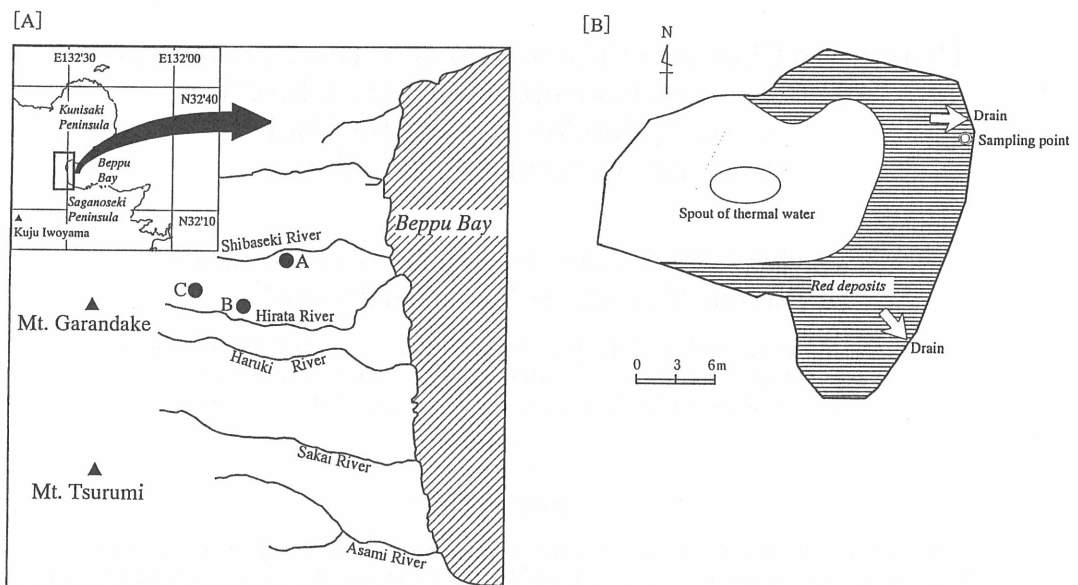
[A]

E132'30 E132'00 N32'40

Kunisaki Peninsula

Beppu Bay

Saganoseki Peninsula

N32'10

▲ Kuju Iwoyama

Beppu Bay

Shibaseki River

A

C

B

Hirata River

Mt. Garandake

Haruki River

Sakai River

Mt. Tsurumi

Asami River

[B]

N

Drain

Sampling point

Spout of thermal water

Red deposits

Drain

0 3 6m